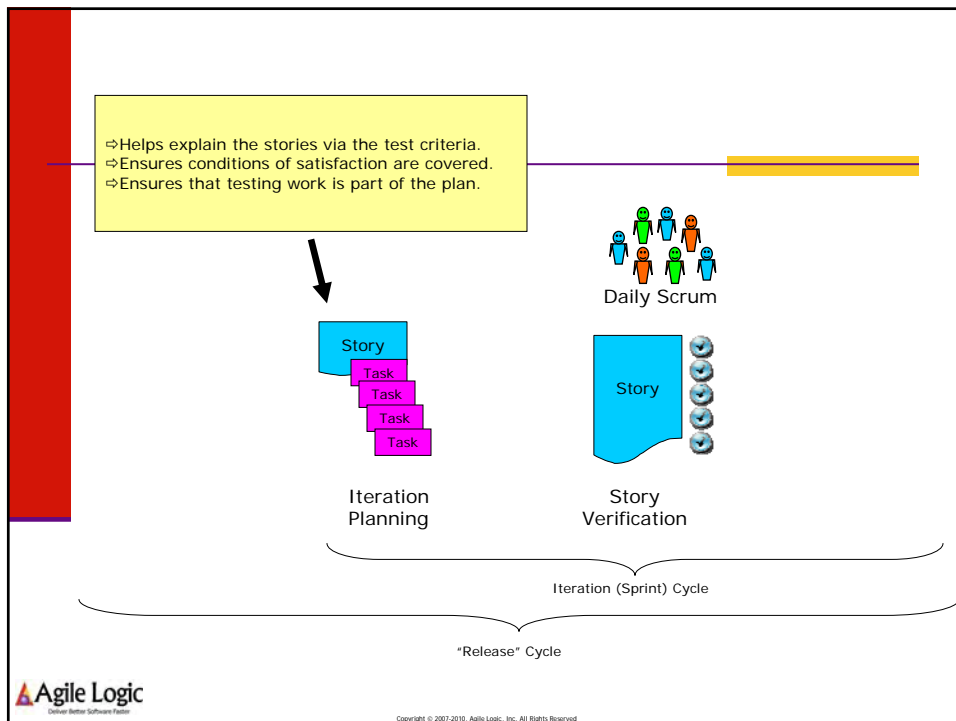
⇨Helps explain the stories via the test criteria.
⇨Ensures conditions of satisfaction are covered.
⇨Ensures that testing work is part of the plan.

Daily Scrum

Story
Task
Task
Task
Task

Story

Iteration Planning

Story Verification

Iteration (Sprint) Cycle

"Release" Cycle

Agile Logic
Deliver Better Software Faster

Copyright © 2007-2010, Agile Logic, Inc. All Rights Reserved